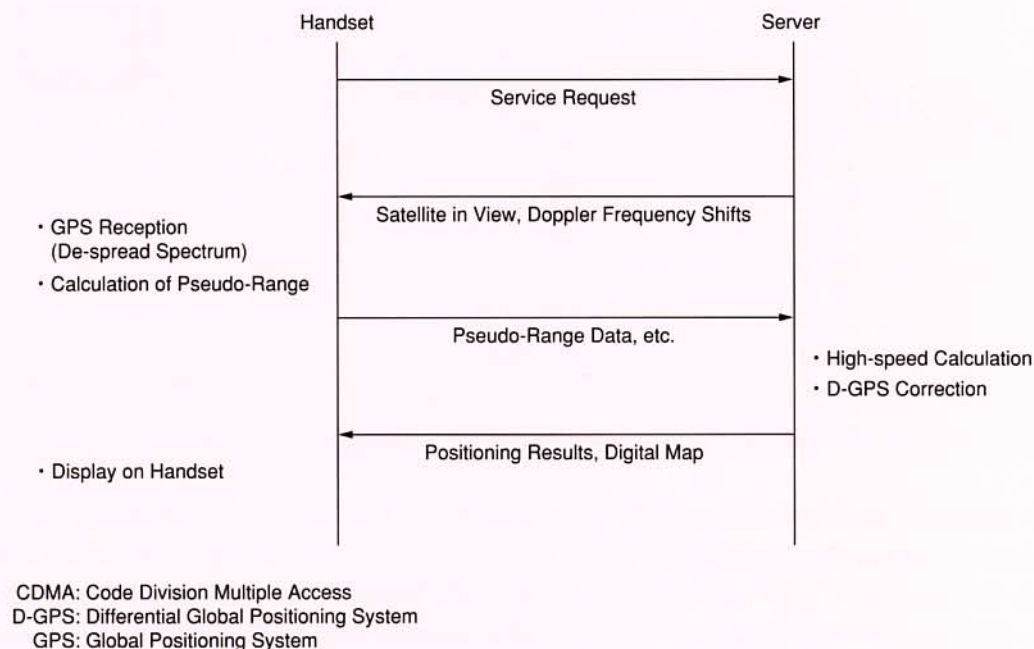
Handset

Server

Service Request

Satellite in View, Doppler Frequency Shifts

· GPS Reception (De-spread Spectrum)

· Calculation of Pseudo-Range

Pseudo-Range Data, etc.

· High-speed Calculation

· D-GPS Correction

Positioning Results, Digital Map

· Display on Handset

CDMA: Code Division Multiple Access
D-GPS: Differential Global Positioning System
GPS: Global Positioning System